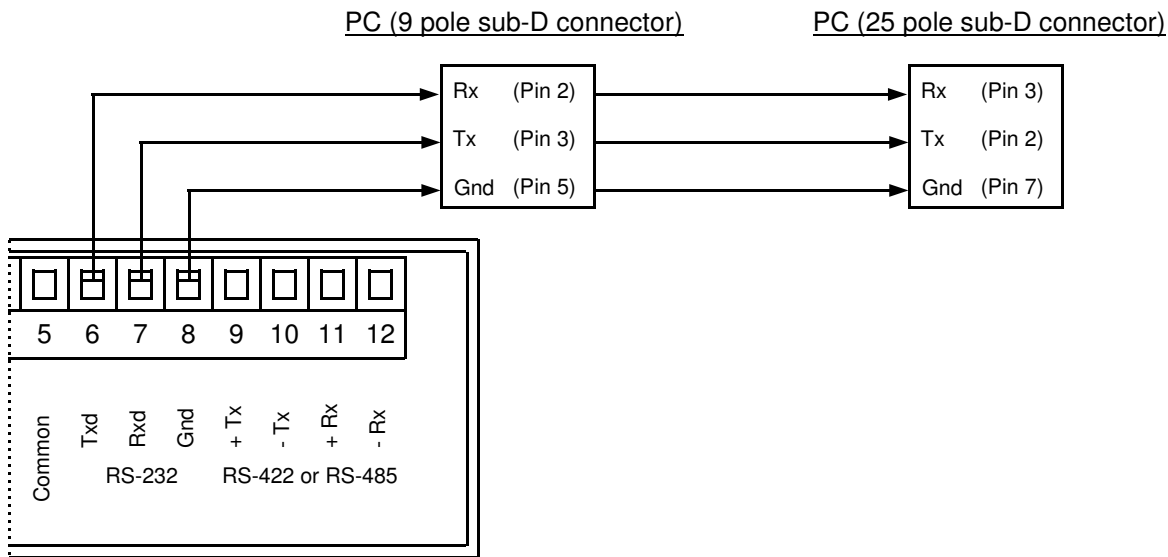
PC (9 pole sub-D connector)

PC (25 pole sub-D connector)

Rx (Pin 2)
Tx (Pin 3)
Gnd (Pin 5)

Rx (Pin 3)
Tx (Pin 2)
Gnd (Pin 7)

5 6 7 8 9 10 11 12

Common
Txd
Rxd
Gnd
+ Tx
- Tx
+ Rx
- Rx

RS-232
RS-422 or RS-485